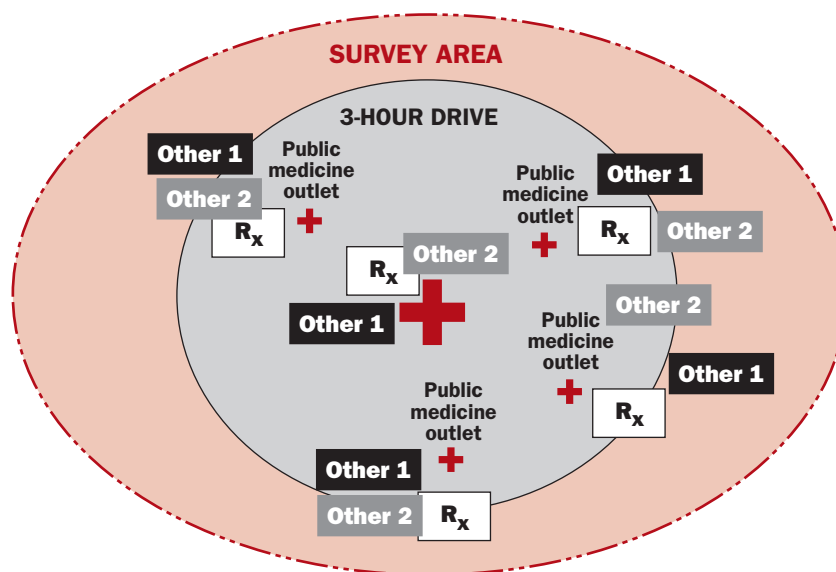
SURVEY AREA

3-HOUR DRIVE

Other 1

Public medicine outlet

Other 2

$R_x$

Public medicine outlet

Other 1

$R_x$

Other 2

$R_x$

Other 2

Other 1

Other 2

Public medicine outlet

Other 1

$R_x$

Public medicine outlet

Other 1

Other 2

$R_x$